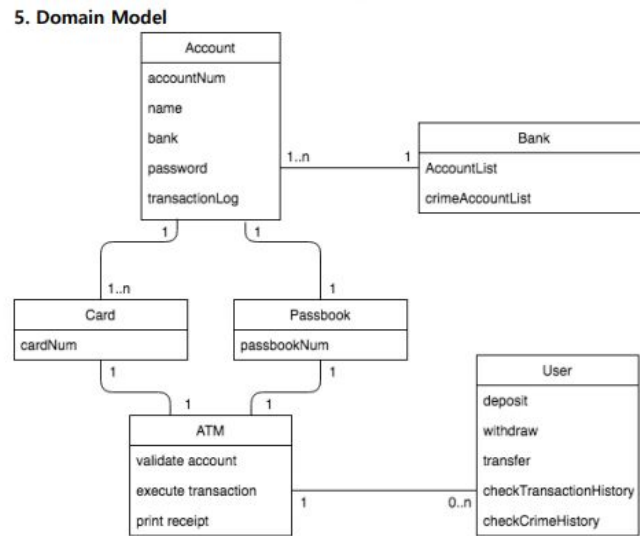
5. Domain Model

Account
accountNum
name
bank
password
transactionLog

1..n

1

Bank
AccountList
crimeAccountList

1

1

1..n

1

Card
cardNum

Passbook
passbookNum

1

1

1

1

User
deposit
withdraw
transfer
checkTransactionHistory
checkCrimeHistory

ATM
validate account
execute transaction
print receipt

1

0..n